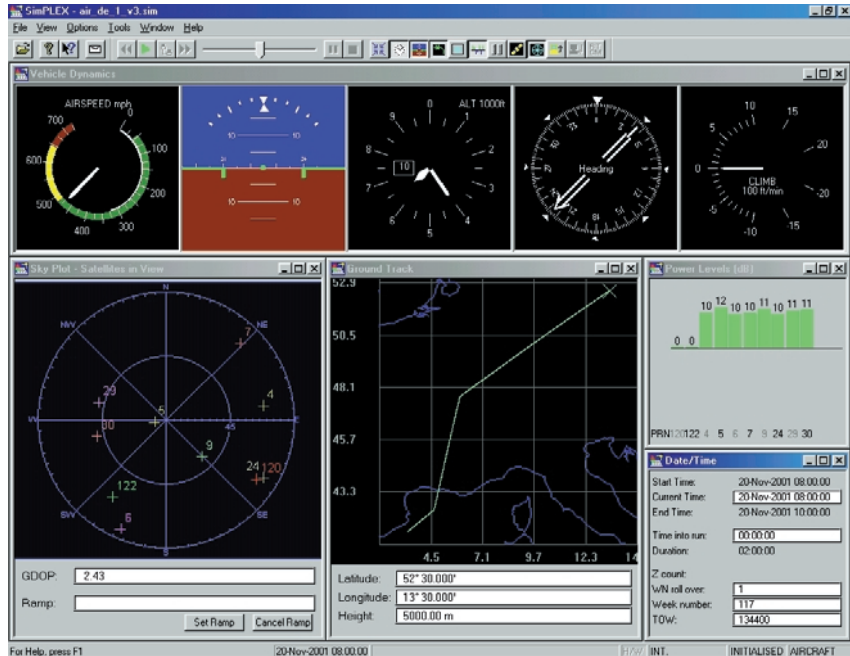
SimPLEX - air_de_1_v3.sim
File View Options Tools Window Help

Vehicle Dynamics

AIRSPEED mph
700
0
100
600
200
500
400
300

10
10
20
20
10
10

0
ALT 1000ft
9
1
8
2
10
7
3
6
4
5

Heading

10
15
5
20
0
CLIMB
100 ft/min
-20
-5
-15
-10

Sky Plot - Satellites in View
N
NW
NE
W
E
SW
SE
S
7
29
4
30
5
45
9
24
120
122
6

GDOP: 2.43
Ramp:
Set Ramp
Cancel Ramp

Ground Track
52.9
50.5
48.1
45.7
43.3
4.5
7.1
9.7
12.3
14

Latitude: 52° 30.000'
Longitude: 13° 30.000'
Height: 5000.00 m

Power Levels (dB)
10 12 10 10 11 10 11 11
0 0
PRN120 122 4 5 6 7 9 24 29 30

Date/Time
Start Time: 20-Nov-2001 08:00:00
Current Time: 20-Nov-2001 08:00:00
End Time: 20-Nov-2001 10:00:00
Time into run: 00:00:00
Duration: 02:00:00
Z count:
WN roll over: 1
Week number: 117
TOW: 134400

For Help, press F1
20-Nov-2001 08:00:00
H/W INT. INITIALISED AIRCRAFT